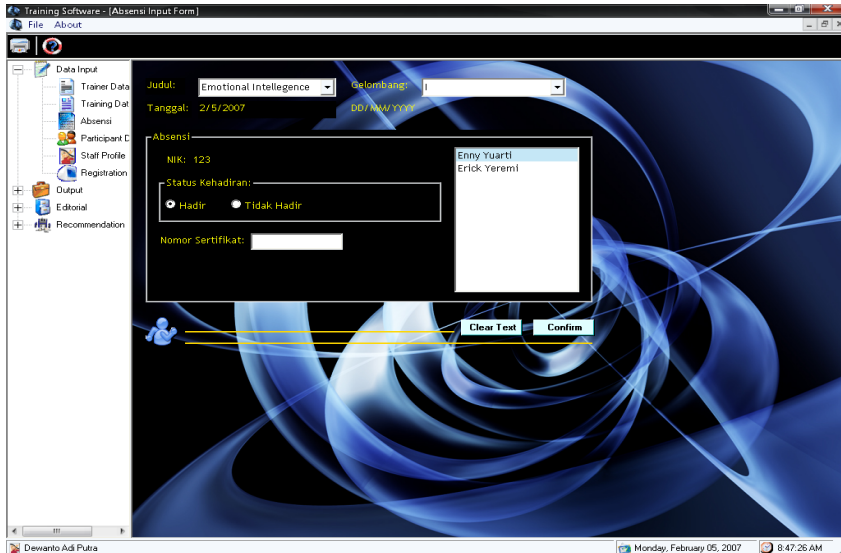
Training Software - [Absensi Input Form]
File About

Data Input
Trainer Data
Training Dat
Absensi
Participant D
Staff Profile
Registration
Output
Editorial
Recommendation

Judul: Emotional Intellegence
Gelombang: I
Tanggal: 2/5/2007
DD/MM/YYYY

Absensi
NIK: 123
Status Kehadiran:
Hadir
Tidak Hadir
Nomor Sertifikat:

Enny Yuarti
Erick Yeremi

Clear Text
Confirm

Dewanto Adi Putra
Monday, February 05, 2007
8:47:26 AM